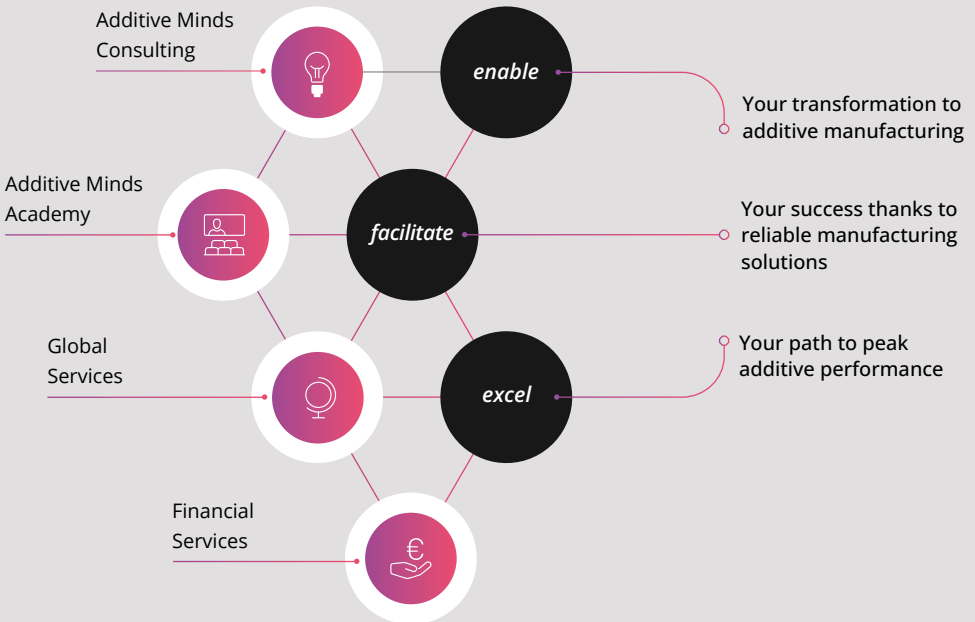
Additive Minds Consulting

enable

Your transformation to additive manufacturing

Additive Minds Academy

facilitate

Your success thanks to reliable manufacturing solutions

Global Services

excel

Your path to peak additive performance

Financial Services

€